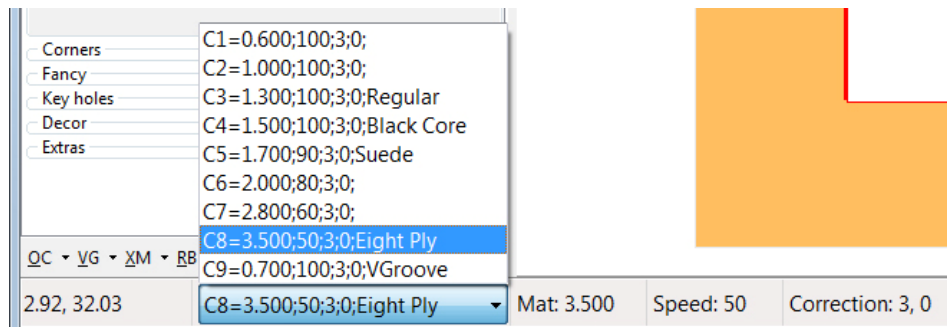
Corners
Fancy
Key holes
Decor
Extras

C1=0.600;100;3;0;
C2=1.000;100;3;0;
C3=1.300;100;3;0;Regular
C4=1.500;100;3;0;Black Core
C5=1.700;90;3;0;Suede
C6=2.000;80;3;0;
C7=2.800;60;3;0;
C8=3.500;50;3;0;Eight Ply
C9=0.700;100;3;0;VGroove

OC ▾ VG ▾ XM ▾ RB

2.92, 32.03 | C8=3.500;50;3;0;Eight Ply ▾ | Mat: 3.500 | Speed: 50 | Correction: 3, 0